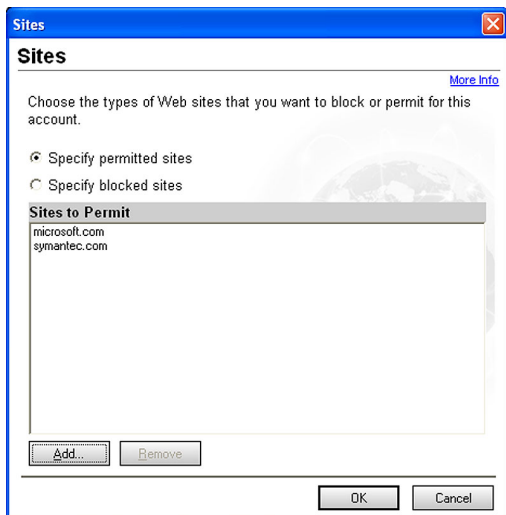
Sites

Sites

More Info

Choose the types of Web sites that you want to block or permit for this account.

Specify permitted sites

Specify blocked sites

Sites to Permit

microsoft.com
symantec.com

Add...

Remove

OK

Cancel